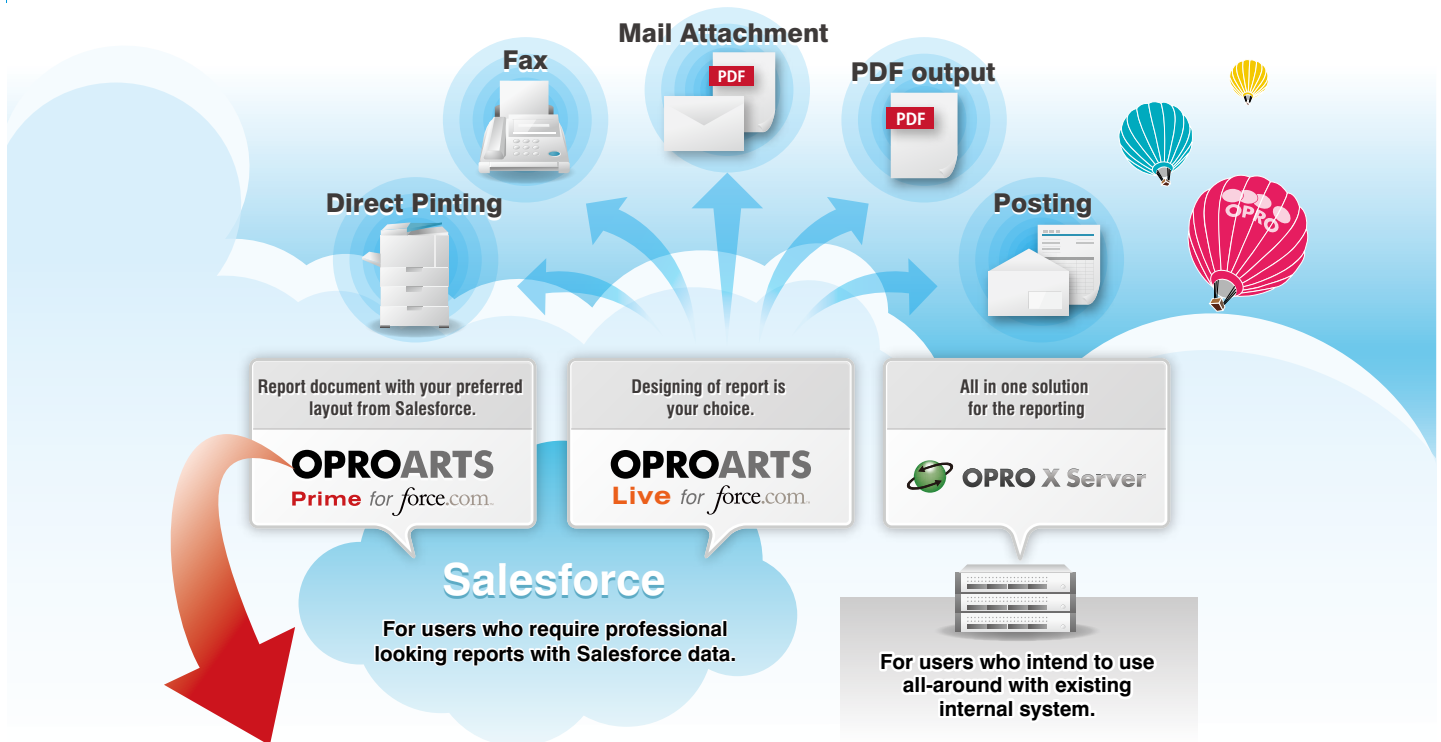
Mail Attachment

Fax

PDF

PDF output

PDF

Direct Pinting

Posting

OPRO

Report document with your preferred layout from Salesforce.

OPROARTS
Prime for force.com.

Designing of report is your choice.

OPROARTS
Live for force.com.

All in one solution for the reporting

OPRO X Server

Salesforce

For users who require professional looking reports with Salesforce data.

For users who intend to use all-around with existing internal system.